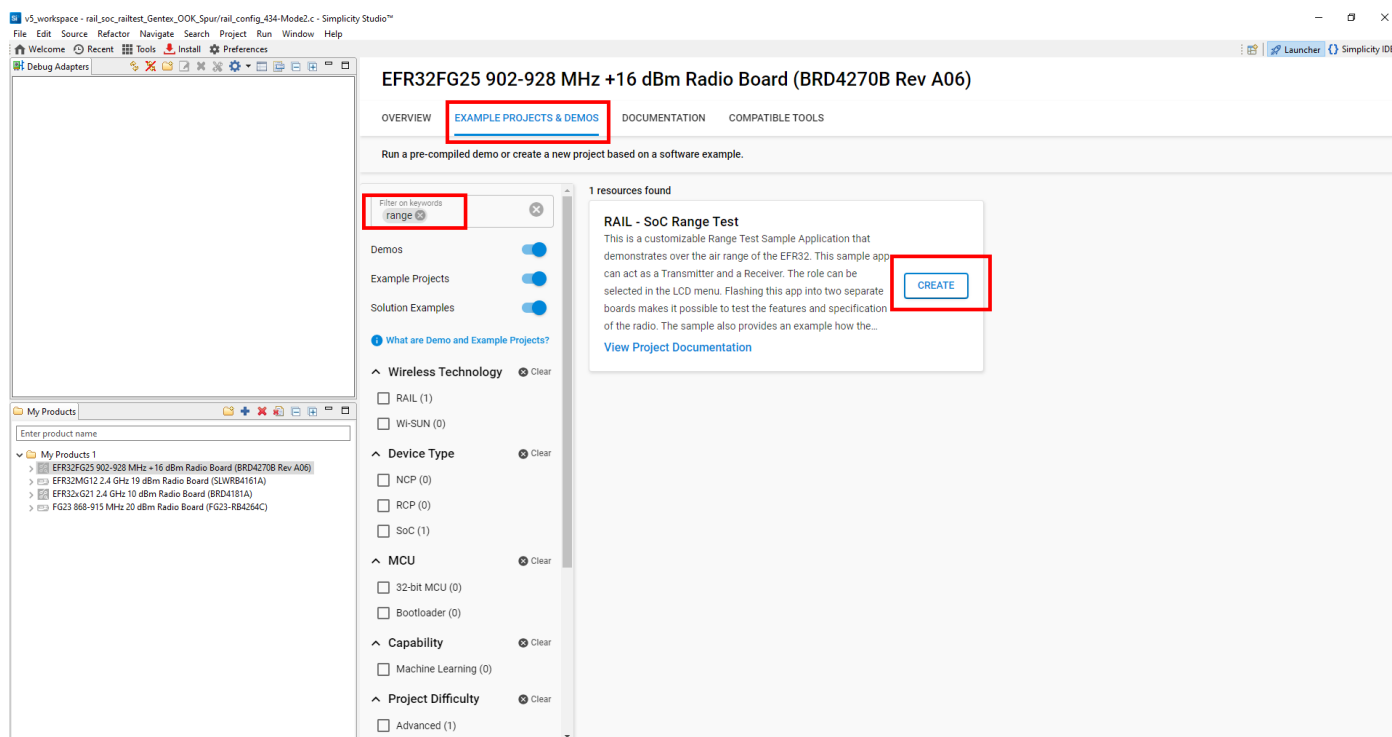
v5_workspace - rail_soc_railtest_Gentex_OOK_Spur/rail_config_434-Mode2.c - Simplicity Studio™

File Edit Source Refactor Navigate Search Project Run Window Help

Welcome Recent Tools Install Preferences

Launcher Simplicity IDE

Debug Adapters

My Products

Enter product name

My Products 1
EFR32FG25 902-928 MHz +16 dBm Radio Board (BRD4270B Rev A06)
EFR32MG12 2.4 GHz 19 dBm Radio Board (SLWRB4161A)
EFR32xG21 2.4 GHz 10 dBm Radio Board (BRD4181A)
FG23 868-915 MHz 20 dBm Radio Board (FG23-RB4264C)

EFR32FG25 902-928 MHz +16 dBm Radio Board (BRD4270B Rev A06)

OVERVIEW EXAMPLE PROJECTS & DEMOS DOCUMENTATION COMPATIBLE TOOLS

Run a pre-compiled demo or create a new project based on a software example.

Filter on keywords
range

Demos

Example Projects

Solution Examples

What are Demo and Example Projects?

Wireless Technology Clear
RAIL (1)
Wi-SUN (0)

Device Type Clear
NCP (0)
RCP (0)
SoC (1)

MCU Clear
32-bit MCU (0)
Bootloader (0)

Capability Clear
Machine Learning (0)

Project Difficulty Clear
Advanced (1)

1 resources found

RAIL - SoC Range Test
This is a customizable Range Test Sample Application that demonstrates over the air range of the EFR32. This sample app can act as a Transmitter and a Receiver. The role can be selected in the LCD menu. Flashing this app into two separate boards makes it possible to test the features and specification of the radio. The sample also provides an example how the...

CREATE

View Project Documentation